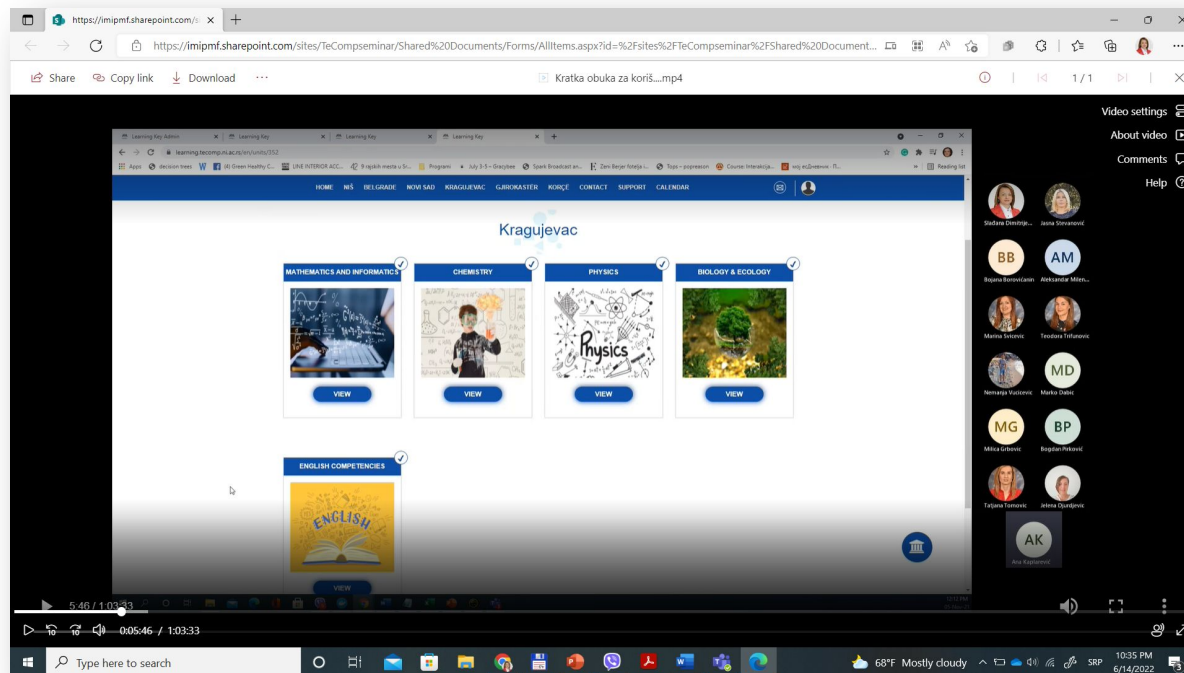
https://imipmf.sharepoint.com/s ×  +

https://imipmf.sharepoint.com/sites/TeCompseminar/Shared%20Documents/Forms/AllItems.aspx?id=%2Fsites%2FTeCompseminar%2FShared%20Document...

Share  Copy link  Download  ···  Kratka obuka za koriš....mp4  1 / 1

Video settings
About video
Comments
Help

Learning Key: Admin  Learning Key  Learning Key  Learning Key

learning.tecomp.ni.ac.rs/en/units/352

Apps  decision trees  (4) Green Healthy C...  LINE INTERIOR ACC...  9 rajskih mesta u Sr...  Programi  July 3-5 – Gracybee  Spark Broadcast an...  Zeni Beijer fotelja i...  Tops – popreason  Course: Interakcija...  avj eDnevnik - P...  Reading list

HOME  NIŠ  BELGRADE  NOVI SAD  KRAGUJEVAC  GJIROKASTËR  KORÇË  CONTACT  SUPPORT  CALENDAR

Kragujevac

MATHEMATICS AND INFORMATICS
VIEW

CHEMISTRY
VIEW

PHYSICS
Physics
VIEW

BIOLOGY & ECOLOGY
VIEW

ENGLISH COMPETENCIES
ENGLISH
VIEW

Slađana Dimitrije...  Jasna Stevanović
BB Bojana Borovićanin  AM Aleksandar Milen...
Marina Svicevic  Teodora Trifunovic
Nemanja Vucicevic  MD Marko Dabic
MG Milica Grbovic  BP Bogdan Petkovic
Tatjana Tomovic  Jelena Djurdjevic
AK Ana Kaplarević

5:46 / 1:03:33

0:05:46 / 1:03:33

Type here to search  68°F Mostly cloudy  SRP  10:35 PM 6/14/2022